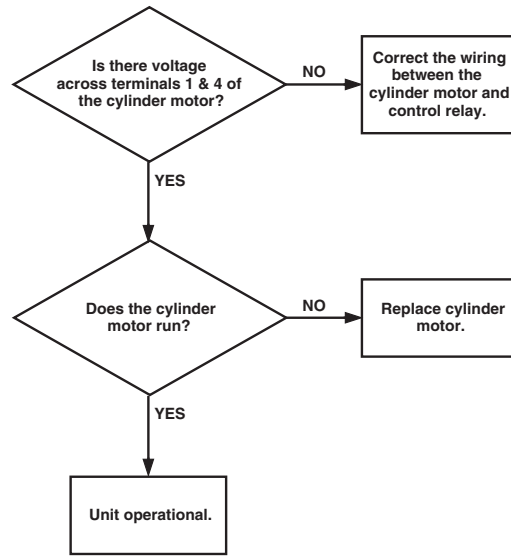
Is there voltage across terminals 1 & 4 of the cylinder motor?

NO

Correct the wiring between the cylinder motor and control relay.

YES

Does the cylinder motor run?

NO

Replace cylinder motor.

YES

Unit operational.